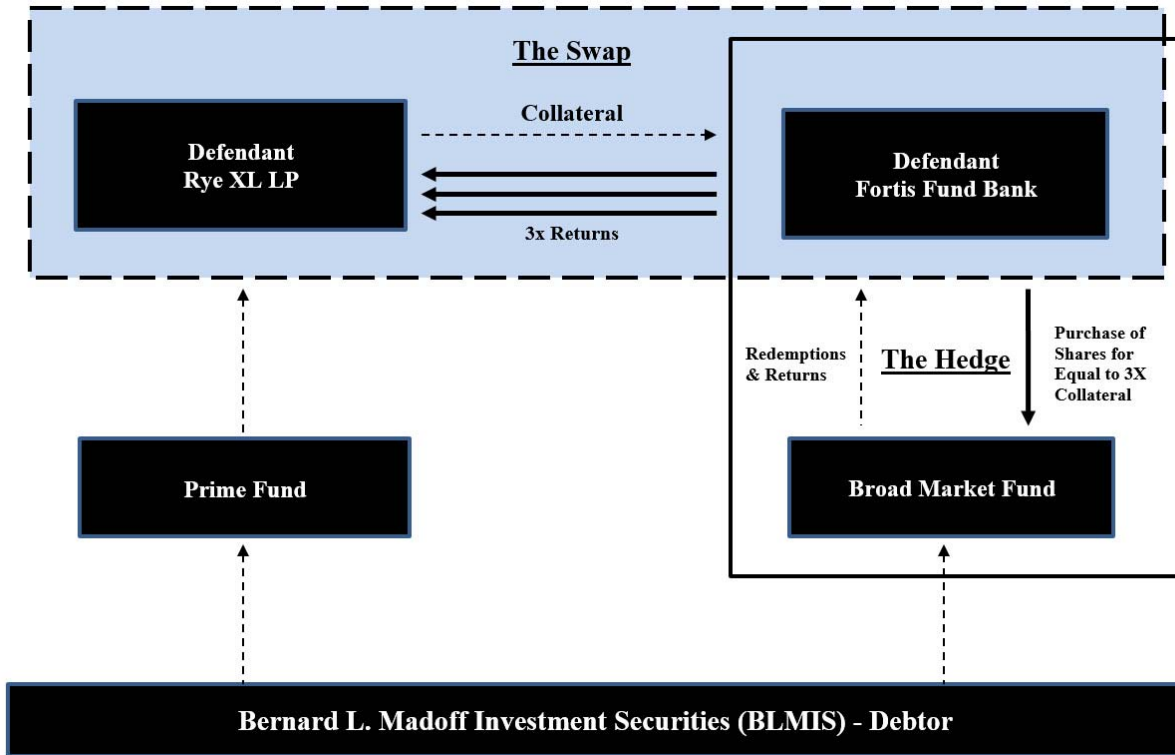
The Swap

Defendant
Rye XL LP

Collateral

3x Returns

Defendant
Fortis Fund Bank

Redemptions & Returns

The Hedge

Purchase of Shares for Equal to 3X Collateral

Prime Fund

Broad Market Fund

Bernard L. Madoff Investment Securities (BLMIS) - Debtor